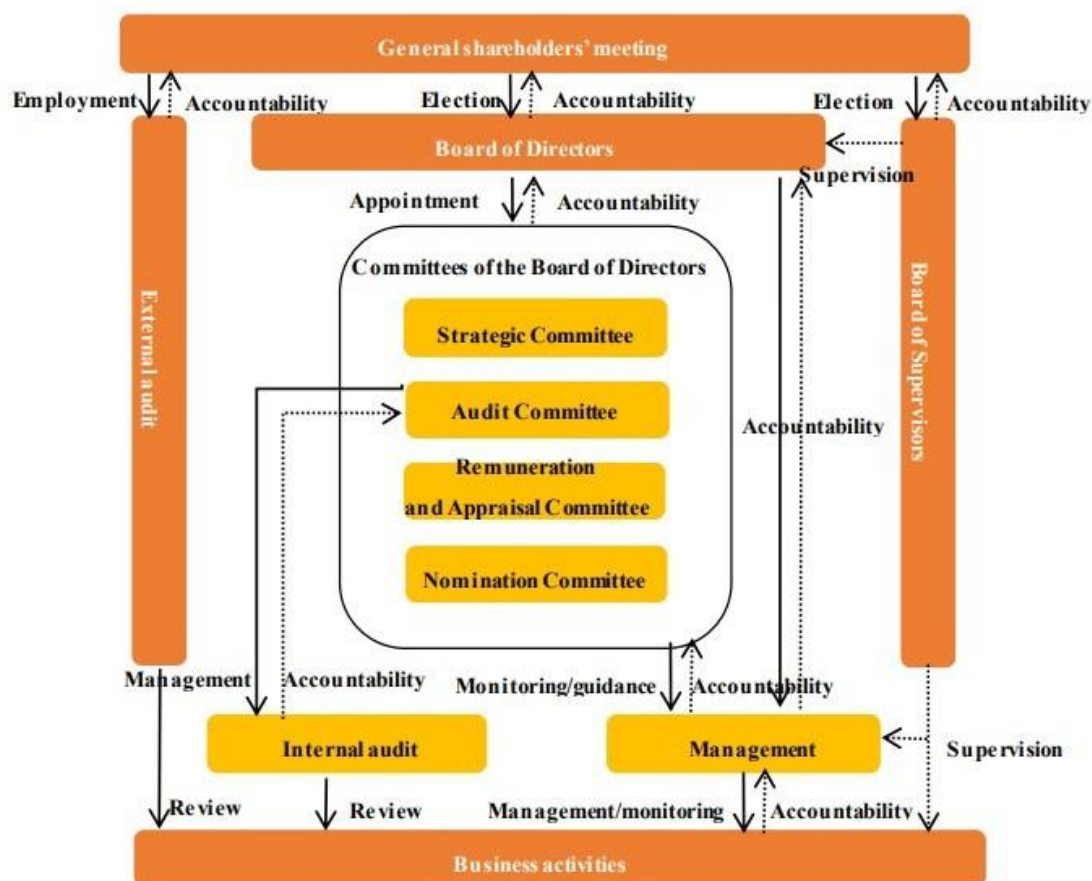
General shareholders' meeting

Employment

Accountability

Election

Accountability

Election

Accountability

Board of Directors

Supervision

Appointment

Accountability

External audit

Board of Supervisors

Committees of the Board of Directors

Strategic Committee

Audit Committee

Remuneration and Appraisal Committee

Nomination Committee

Accountability

Management

Accountability

Monitoring/guidance

Accountability

Internal audit

Management

Supervision

Review

Review

Management/monitoring

Accountability

Business activities